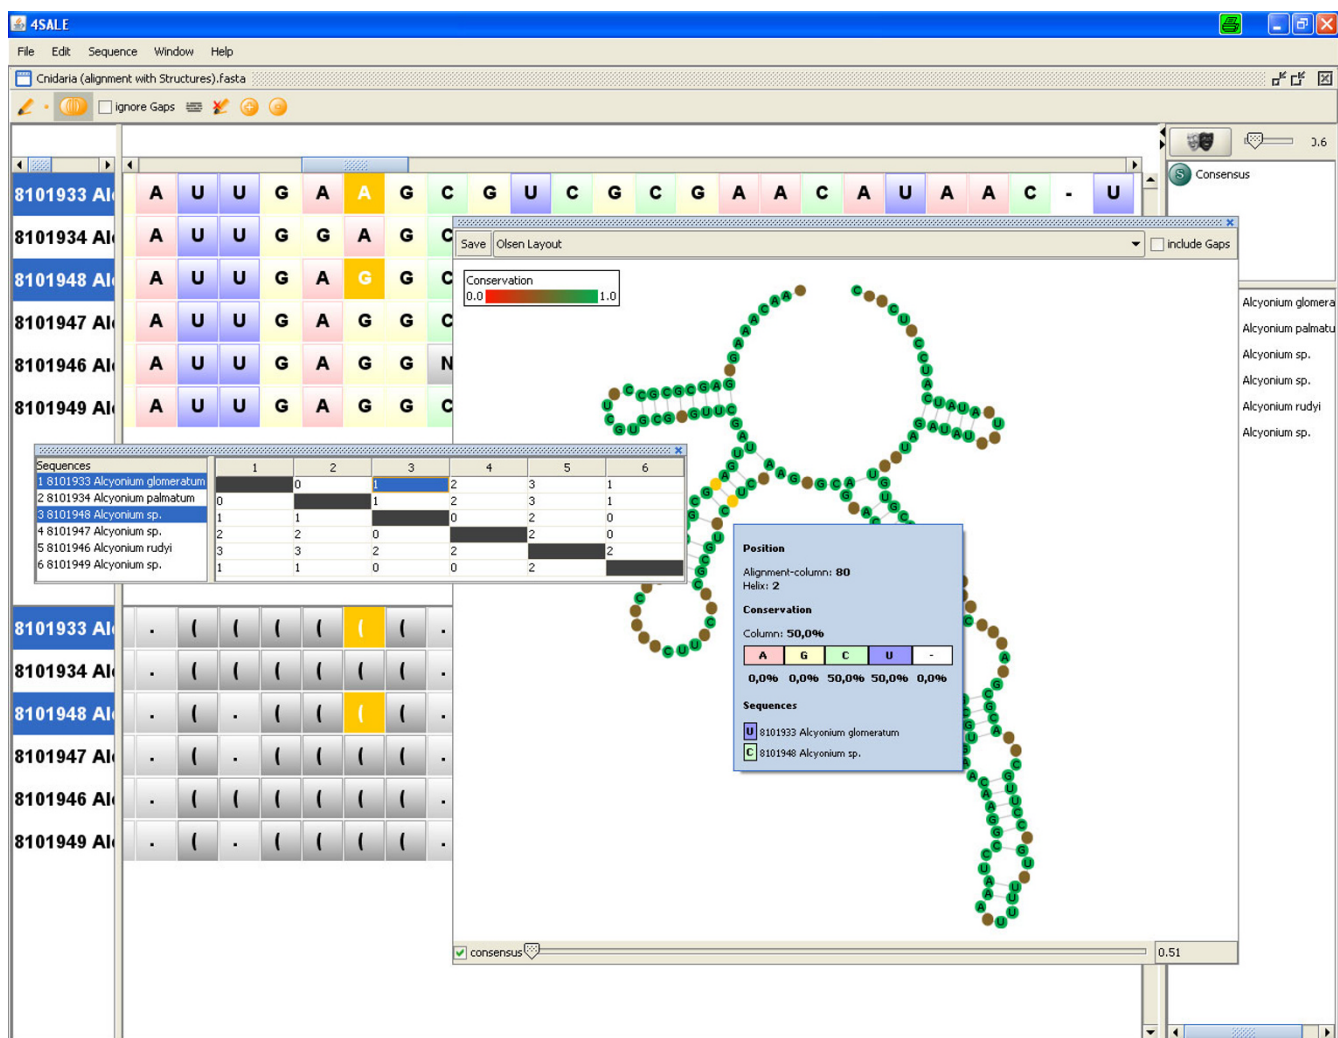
4SALE

File Edit Sequence Window Help

Cnidaria (alignment with Structures).fasta

ignore Gaps

0.6

Consensus

8101933 Al A U U G A A G C G U C G C G A A C A U A A C - U
8101934 Al A U U G G A G C
8101948 Al A U U G A G G C
8101947 Al A U U G A G G C
8101946 Al A U U G A G G N
8101949 Al A U U G A G G C

Save Olsen Layout include Gaps

Conservation
0.0 1.0

Alcyonium glomera
Alcyonium palmatu
Alcyonium sp.
Alcyonium sp.
Alcyonium rudyi
Alcyonium sp.

| Sequences | 1 | 2 | 3 | 4 | 5 | 6 |
|---|---|---|---|---|---|---|
| 1 8101933 Alcyonium glomeratum | | 0 | 1 | 2 | 3 | 1 |
| 2 8101934 Alcyonium palmatum | 0 | | 1 | 2 | 3 | 1 |
| 3 8101948 Alcyonium sp. | 1 | 1 | | 0 | 2 | 0 |
| 4 8101947 Alcyonium sp. | 2 | 2 | 0 | | 2 | 0 |
| 5 8101946 Alcyonium rudyi | 3 | 3 | 2 | 2 | | 2 |
| 6 8101949 Alcyonium sp. | 1 | 1 | 0 | 0 | 2 | |

8101933 Al . ( ( ( ( ( ( .
8101934 Al . ( ( ( ( ( ( .
8101948 Al . ( . ( ( ( ( .
8101947 Al . ( . ( ( ( ( .
8101946 Al . ( ( ( ( ( ( .
8101949 Al . ( . ( ( ( ( .

Position

Alignment-column: 80
Helix: 2

Conservation

Column: 50,0%

| A | G | C | U | - |
|---|---|---|---|---|
| 0,0% | 0,0% | 50,0% | 50,0% | 0,0% |

Sequences

U 8101933 Alcyonium glomeratum
C 8101948 Alcyonium sp.

consensus 0.51